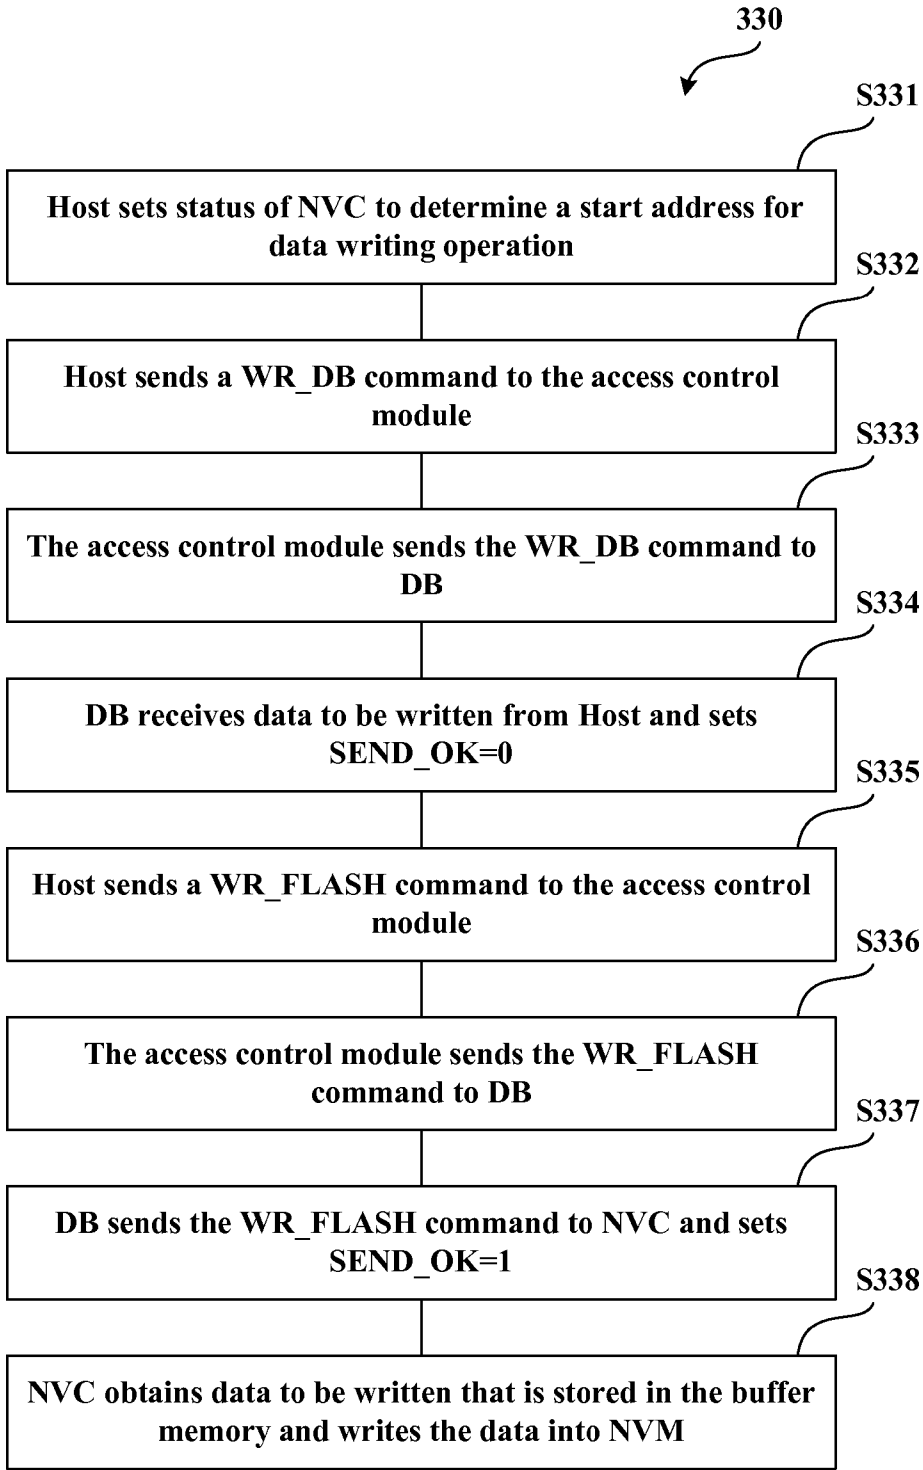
330

S331

Host sets status of NVC to determine a start address for data writing operation

S332

Host sends a WR_DB command to the access control module

S333

The access control module sends the WR_DB command to DB

S334

DB receives data to be written from Host and sets SEND_OK=0

S335

Host sends a WR_FLASH command to the access control module

S336

The access control module sends the WR_FLASH command to DB

S337

DB sends the WR_FLASH command to NVC and sets SEND_OK=1

S338

NVC obtains data to be written that is stored in the buffer memory and writes the data into NVM